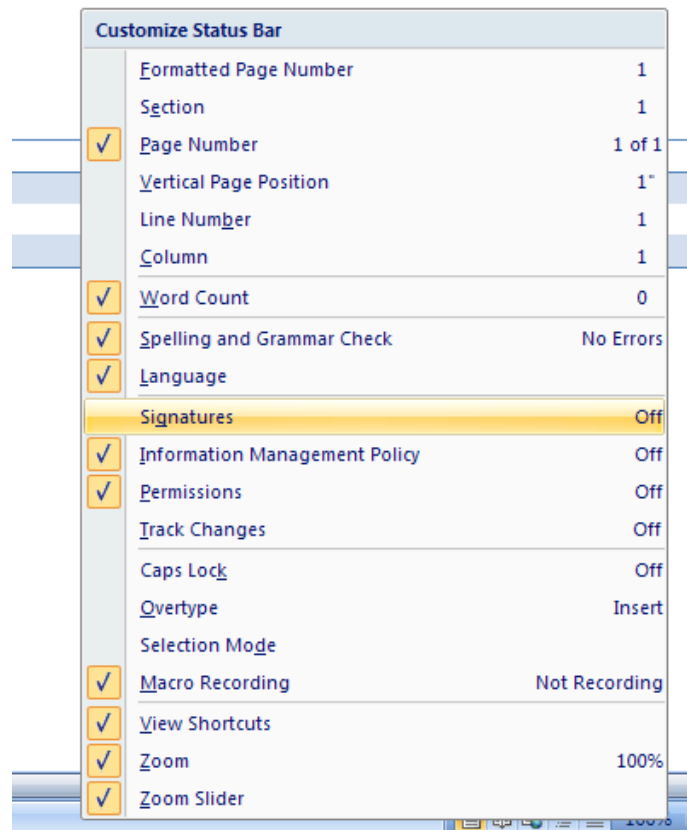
Customize Status Bar

| | | |
|---|---|---|
| | Formatted Page Number | 1 |
| | Section | 1 |
| √ | Page Number | 1 of 1 |
| | Vertical Page Position | 1" |
| | Line Number | 1 |
| | Column | 1 |
| √ | Word Count | 0 |
| √ | Spelling and Grammar Check | No Errors |
| √ | Language | |
| | Signatures | Off |
| √ | Information Management Policy | Off |
| √ | Permissions | Off |
| | Track Changes | Off |
| | Caps Lock | Off |
| | Overtype | Insert |
| | Selection Mode | |
| √ | Macro Recording | Not Recording |
| √ | View Shortcuts | |
| √ | Zoom | 100% |
| √ | Zoom Slider | |

100%